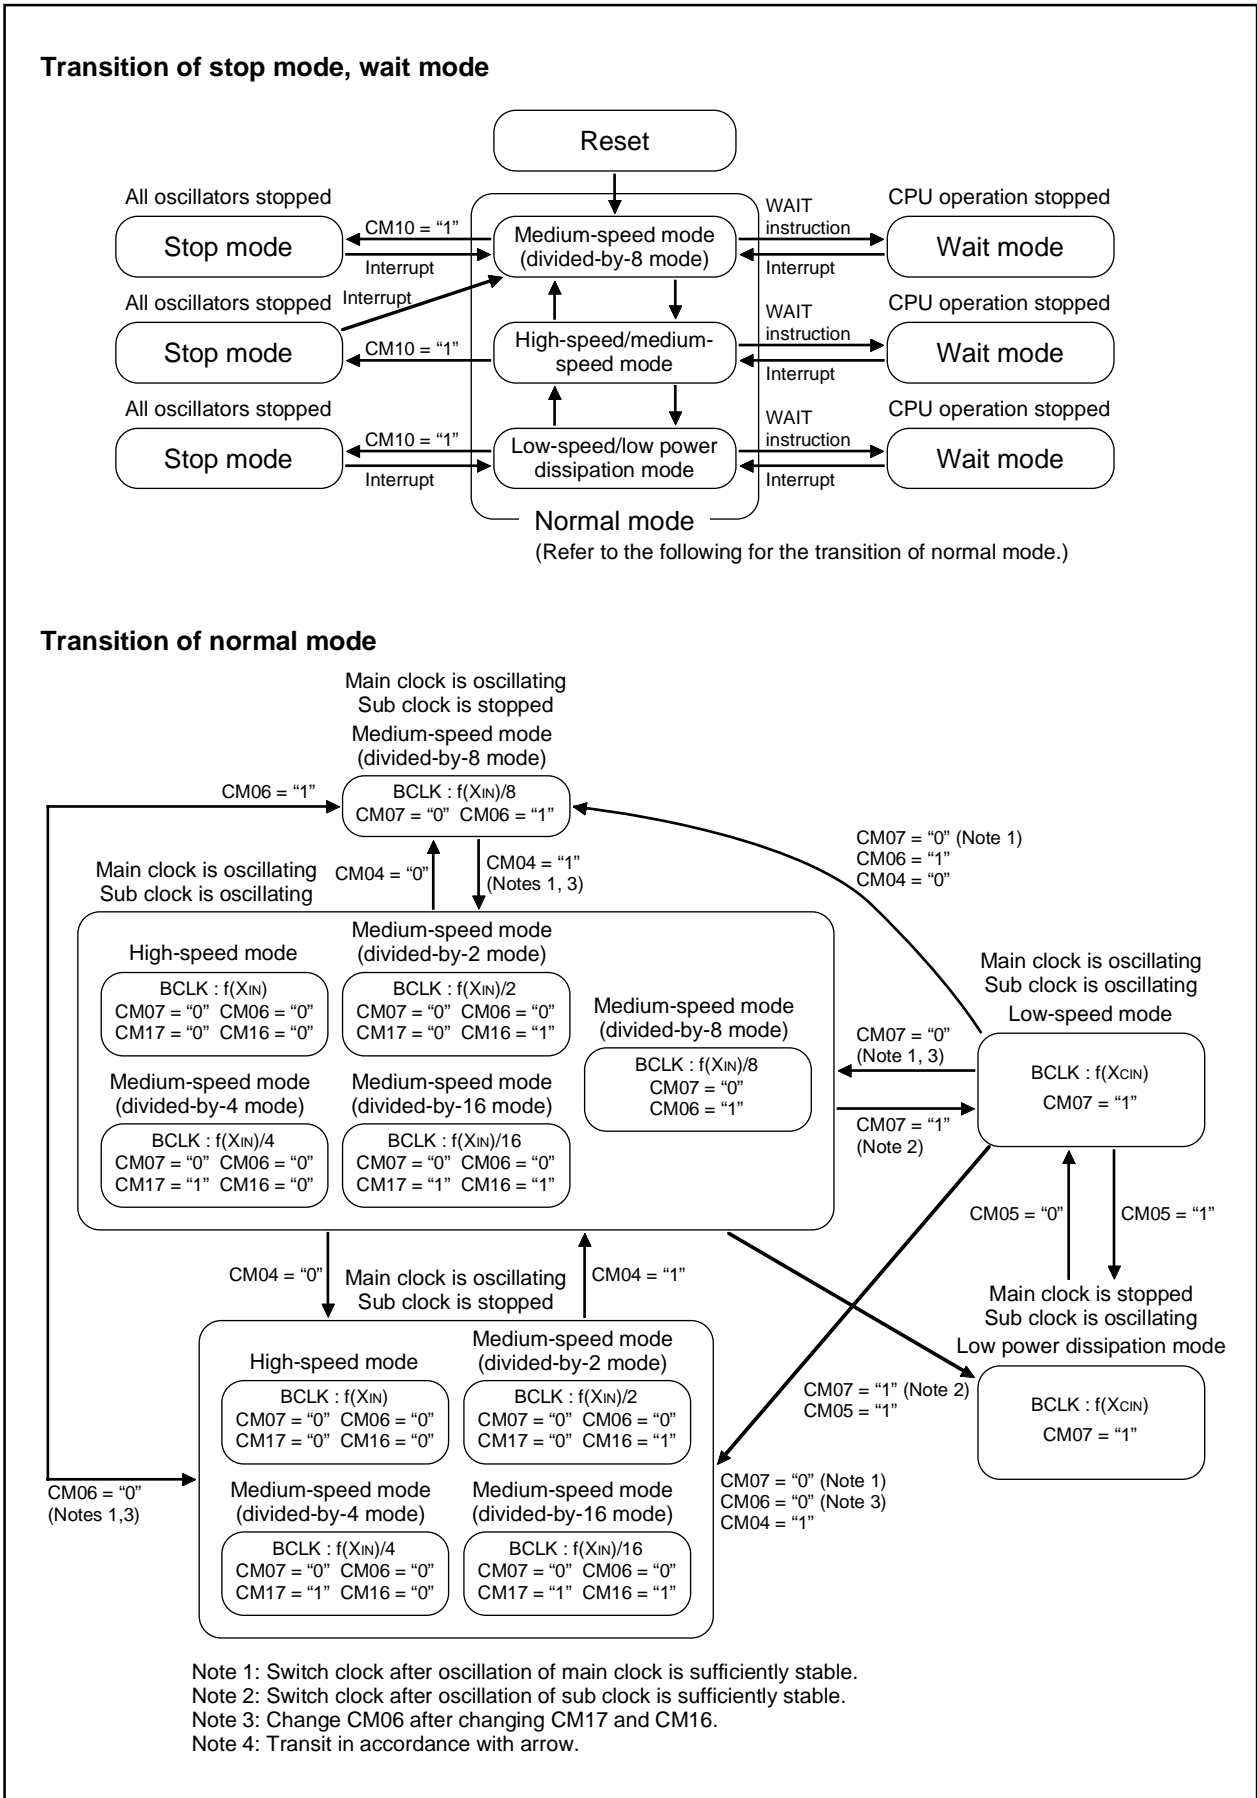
**Transition of stop mode, wait mode**

Reset

All oscillators stopped

Stop mode

CM10 = "1"

Interrupt

Medium-speed mode (divided-by-8 mode)

WAIT instruction

Interrupt

CPU operation stopped

Wait mode

All oscillators stopped

Interrupt

Stop mode

CM10 = "1"

High-speed/medium-speed mode

WAIT instruction

Interrupt

CPU operation stopped

Wait mode

All oscillators stopped

Stop mode

CM10 = "1"

Interrupt

Low-speed/low power dissipation mode

WAIT instruction

Interrupt

CPU operation stopped

Wait mode

Normal mode

(Refer to the following for the transition of normal mode.)

**Transition of normal mode**

Main clock is oscillating
Sub clock is stopped
Medium-speed mode (divided-by-8 mode)

CM06 = "1"

BCLK : f(XIN)/8
CM07 = "0" CM06 = "1"

CM07 = "0" (Note 1)
CM06 = "1"
CM04 = "0"

Main clock is oscillating
Sub clock is oscillating

CM04 = "0"

CM04 = "1" (Notes 1, 3)

Medium-speed mode (divided-by-2 mode)

High-speed mode

BCLK : f(XIN)
CM07 = "0" CM06 = "0"
CM17 = "0" CM16 = "0"

BCLK : f(XIN)/2
CM07 = "0" CM06 = "0"
CM17 = "0" CM16 = "1"

Medium-speed mode (divided-by-8 mode)

BCLK : f(XIN)/8
CM07 = "0"
CM06 = "1"

Medium-speed mode (divided-by-4 mode)

BCLK : f(XIN)/4
CM07 = "0" CM06 = "0"
CM17 = "1" CM16 = "0"

Medium-speed mode (divided-by-16 mode)

BCLK : f(XIN)/16
CM07 = "0" CM06 = "0"
CM17 = "1" CM16 = "1"

Main clock is oscillating
Sub clock is oscillating
Low-speed mode

CM07 = "0"
(Note 1, 3)

BCLK : f(XCIN)
CM07 = "1"

CM07 = "1"
(Note 2)

CM05 = "0"

CM05 = "1"

CM04 = "0"

Main clock is oscillating
Sub clock is stopped

CM04 = "1"

Main clock is stopped
Sub clock is oscillating
Low power dissipation mode

High-speed mode

BCLK : f(XIN)
CM07 = "0" CM06 = "0"
CM17 = "0" CM16 = "0"

Medium-speed mode (divided-by-2 mode)

BCLK : f(XIN)/2
CM07 = "0" CM06 = "0"
CM17 = "0" CM16 = "1"

CM07 = "1" (Note 2)
CM05 = "1"

BCLK : f(XCIN)
CM07 = "1"

CM06 = "0"
(Notes 1,3)

Medium-speed mode (divided-by-4 mode)

BCLK : f(XIN)/4
CM07 = "0" CM06 = "0"
CM17 = "1" CM16 = "0"

Medium-speed mode (divided-by-16 mode)

BCLK : f(XIN)/16
CM07 = "0" CM06 = "0"
CM17 = "1" CM16 = "1"

CM07 = "0" (Note 1)
CM06 = "0" (Note 3)
CM04 = "1"

Note 1: Switch clock after oscillation of main clock is sufficiently stable.
Note 2: Switch clock after oscillation of sub clock is sufficiently stable.
Note 3: Change CM06 after changing CM17 and CM16.
Note 4: Transit in accordance with arrow.